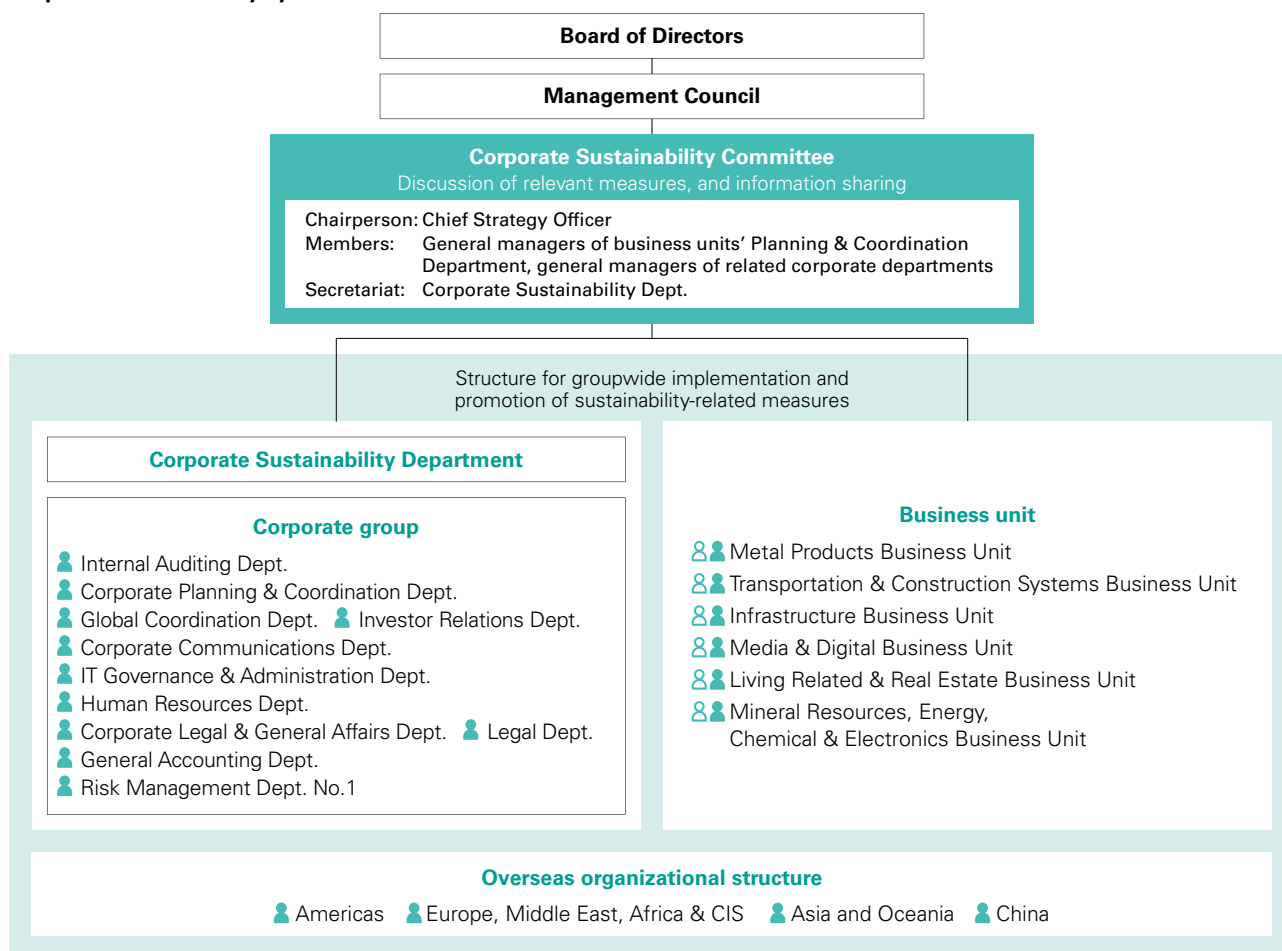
Board of Directors

Management Council

Corporate Sustainability Committee
Discussion of relevant measures, and information sharing

Chairperson: Chief Strategy Officer
Members: General managers of business units' Planning & Coordination Department, general managers of related corporate departments
Secretariat: Corporate Sustainability Dept.

Structure for groupwide implementation and promotion of sustainability-related measures

Corporate Sustainability Department

Corporate group
Internal Auditing Dept.
Corporate Planning & Coordination Dept.
Global Coordination Dept. Investor Relations Dept.
Corporate Communications Dept.
IT Governance & Administration Dept.
Human Resources Dept.
Corporate Legal & General Affairs Dept. Legal Dept.
General Accounting Dept.
Risk Management Dept. No.1

Business unit
Metal Products Business Unit
Transportation & Construction Systems Business Unit
Infrastructure Business Unit
Media & Digital Business Unit
Living Related & Real Estate Business Unit
Mineral Resources, Energy, Chemical & Electronics Business Unit

Overseas organizational structure
Americas Europe, Middle East, Africa & CIS Asia and Oceania China